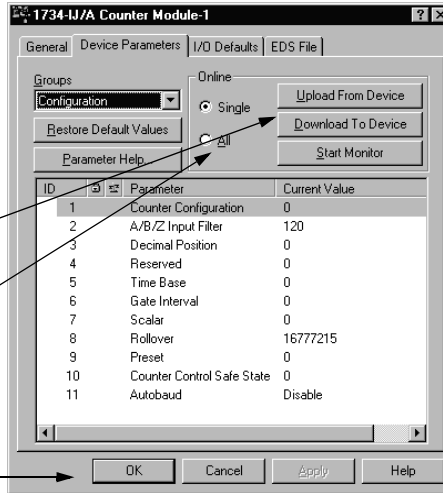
1734-IJ/A Counter Module-1

?

General | Device Parameters | I/O Defaults | EDS File

Groups
Configuration
Restore Default Values
Parameter Help

Online
Single
All

Upload From Device
Download To Device
Start Monitor

| ID | | Parameter | Current Value |
|---|---|---|---|
| 1 | | Counter Configuration | 0 |
| 2 | | A/B/Z Input Filter | 120 |
| 3 | | Decimal Position | 0 |
| 4 | | Reserved | 0 |
| 5 | | Time Base | 0 |
| 6 | | Gate Interval | 0 |
| 7 | | Scalar | 0 |
| 8 | | Rollover | 16777215 |
| 9 | | Preset | 0 |
| 10 | | Counter Control Safe State | 0 |
| 11 | | Autobaud | Disable |

OK | Cancel | Apply | Help